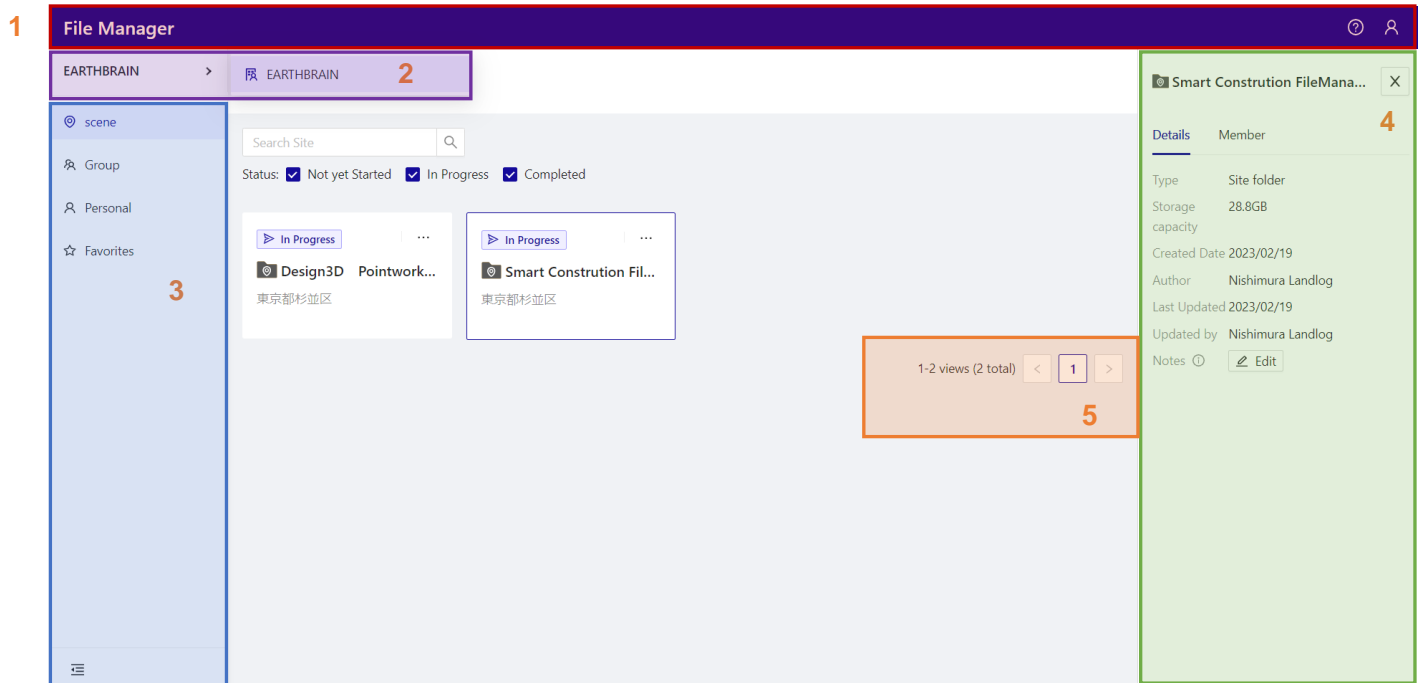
1

File Manager

EARTHBRAIN >

EARTHBRAIN

2

scene

Group

Personal

Favorites

3

Search Site

Status: Not yet Started In Progress Completed

In Progress ···

Design3D Pointwork...

東京都杉並区

In Progress ···

Smart Constrution Fil...

東京都杉並区

1-2 views (2 total) < 1 >

5

Smart Constrution FileMana... X

Details Member

4

| | |
|---|---|
| Type | Site folder |
| Storage capacity | 28.8GB |
| Created Date | 2023/02/19 |
| Author | Nishimura Landlog |
| Last Updated | 2023/02/19 |
| Updated by | Nishimura Landlog |
| Notes | Edit |